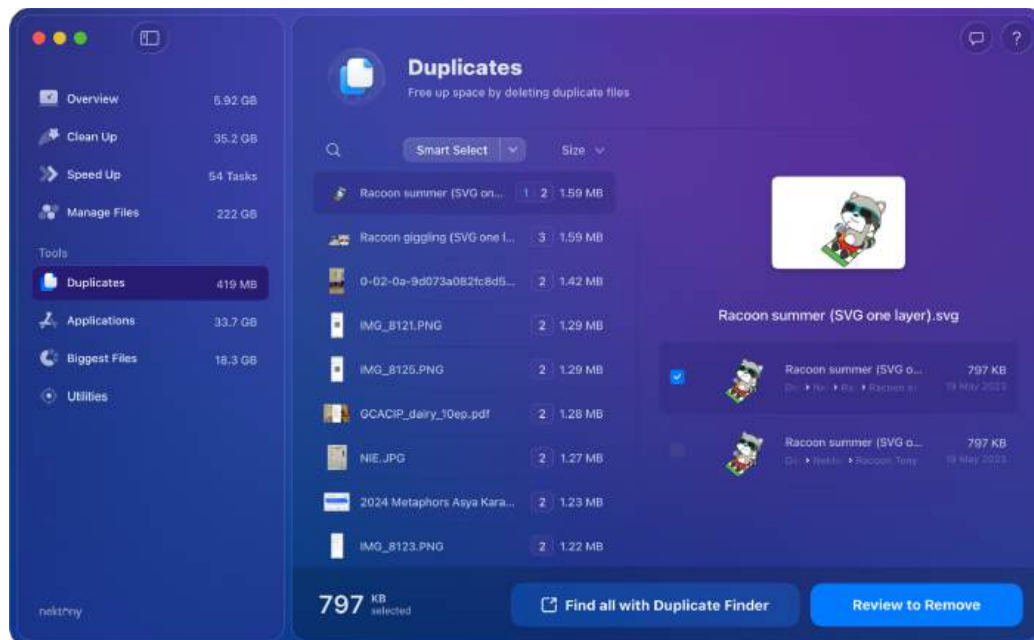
Overview 5.92 GB
Clean Up 35.2 GB
Speed Up 54 Tasks
Manage Files 222 GB
Tools
Duplicates 419 MB
Applications 33.7 GB
Biggest Files 18.3 GB
Utilities

nektony

Duplicates
Free up space by deleting duplicate files

Smart Select
Size

| | | |
|---|---|---|
| Racoon summer (SVG on... | 1 2 | 1.59 MB |
| Racoon giggling (SVG one l... | 3 | 1.59 MB |
| 0-02-0a-9d073a082fc8d5... | 2 | 1.42 MB |
| IMG_8121.PNG | 2 | 1.29 MB |
| IMG_8125.PNG | 2 | 1.29 MB |
| GCACIP_dairy_10ep.pdf | 2 | 1.28 MB |
| NIE.JPG | 2 | 1.27 MB |
| 2024 Metaphors Asya Kara... | 2 | 1.23 MB |
| IMG_8123.PNG | 2 | 1.22 MB |

Racoon summer (SVG one layer).svg

Racoon summer (SVG o... 797 KB
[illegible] 19 May 2023

Racoon summer (SVG o... 797 KB
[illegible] Nekto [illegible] Racoon Tony 19 May 2023

797 KB selected

Find all with Duplicate Finder

Review to Remove